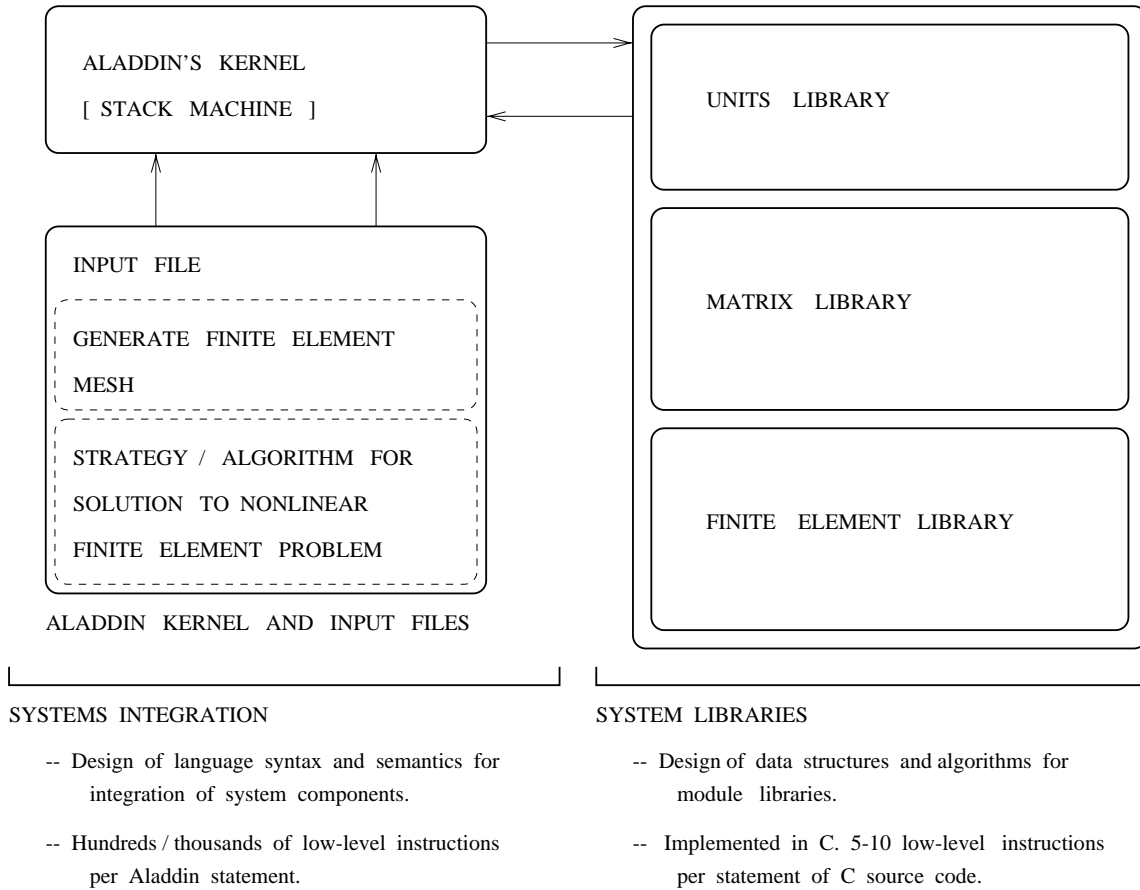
ALADDIN'S KERNEL
[ STACK MACHINE ]

INPUT FILE

GENERATE FINITE ELEMENT MESH

STRATEGY / ALGORITHM FOR SOLUTION TO NONLINEAR FINITE ELEMENT PROBLEM

ALADDIN KERNEL AND INPUT FILES

UNITS LIBRARY

MATRIX LIBRARY

FINITE ELEMENT LIBRARY

SYSTEMS INTEGRATION

-- Design of language syntax and semantics for integration of system components.

-- Hundreds / thousands of low-level instructions per Aladdin statement.

SYSTEM LIBRARIES

-- Design of data structures and algorithms for module libraries.

-- Implemented in C. 5-10 low-level instructions per statement of C source code.